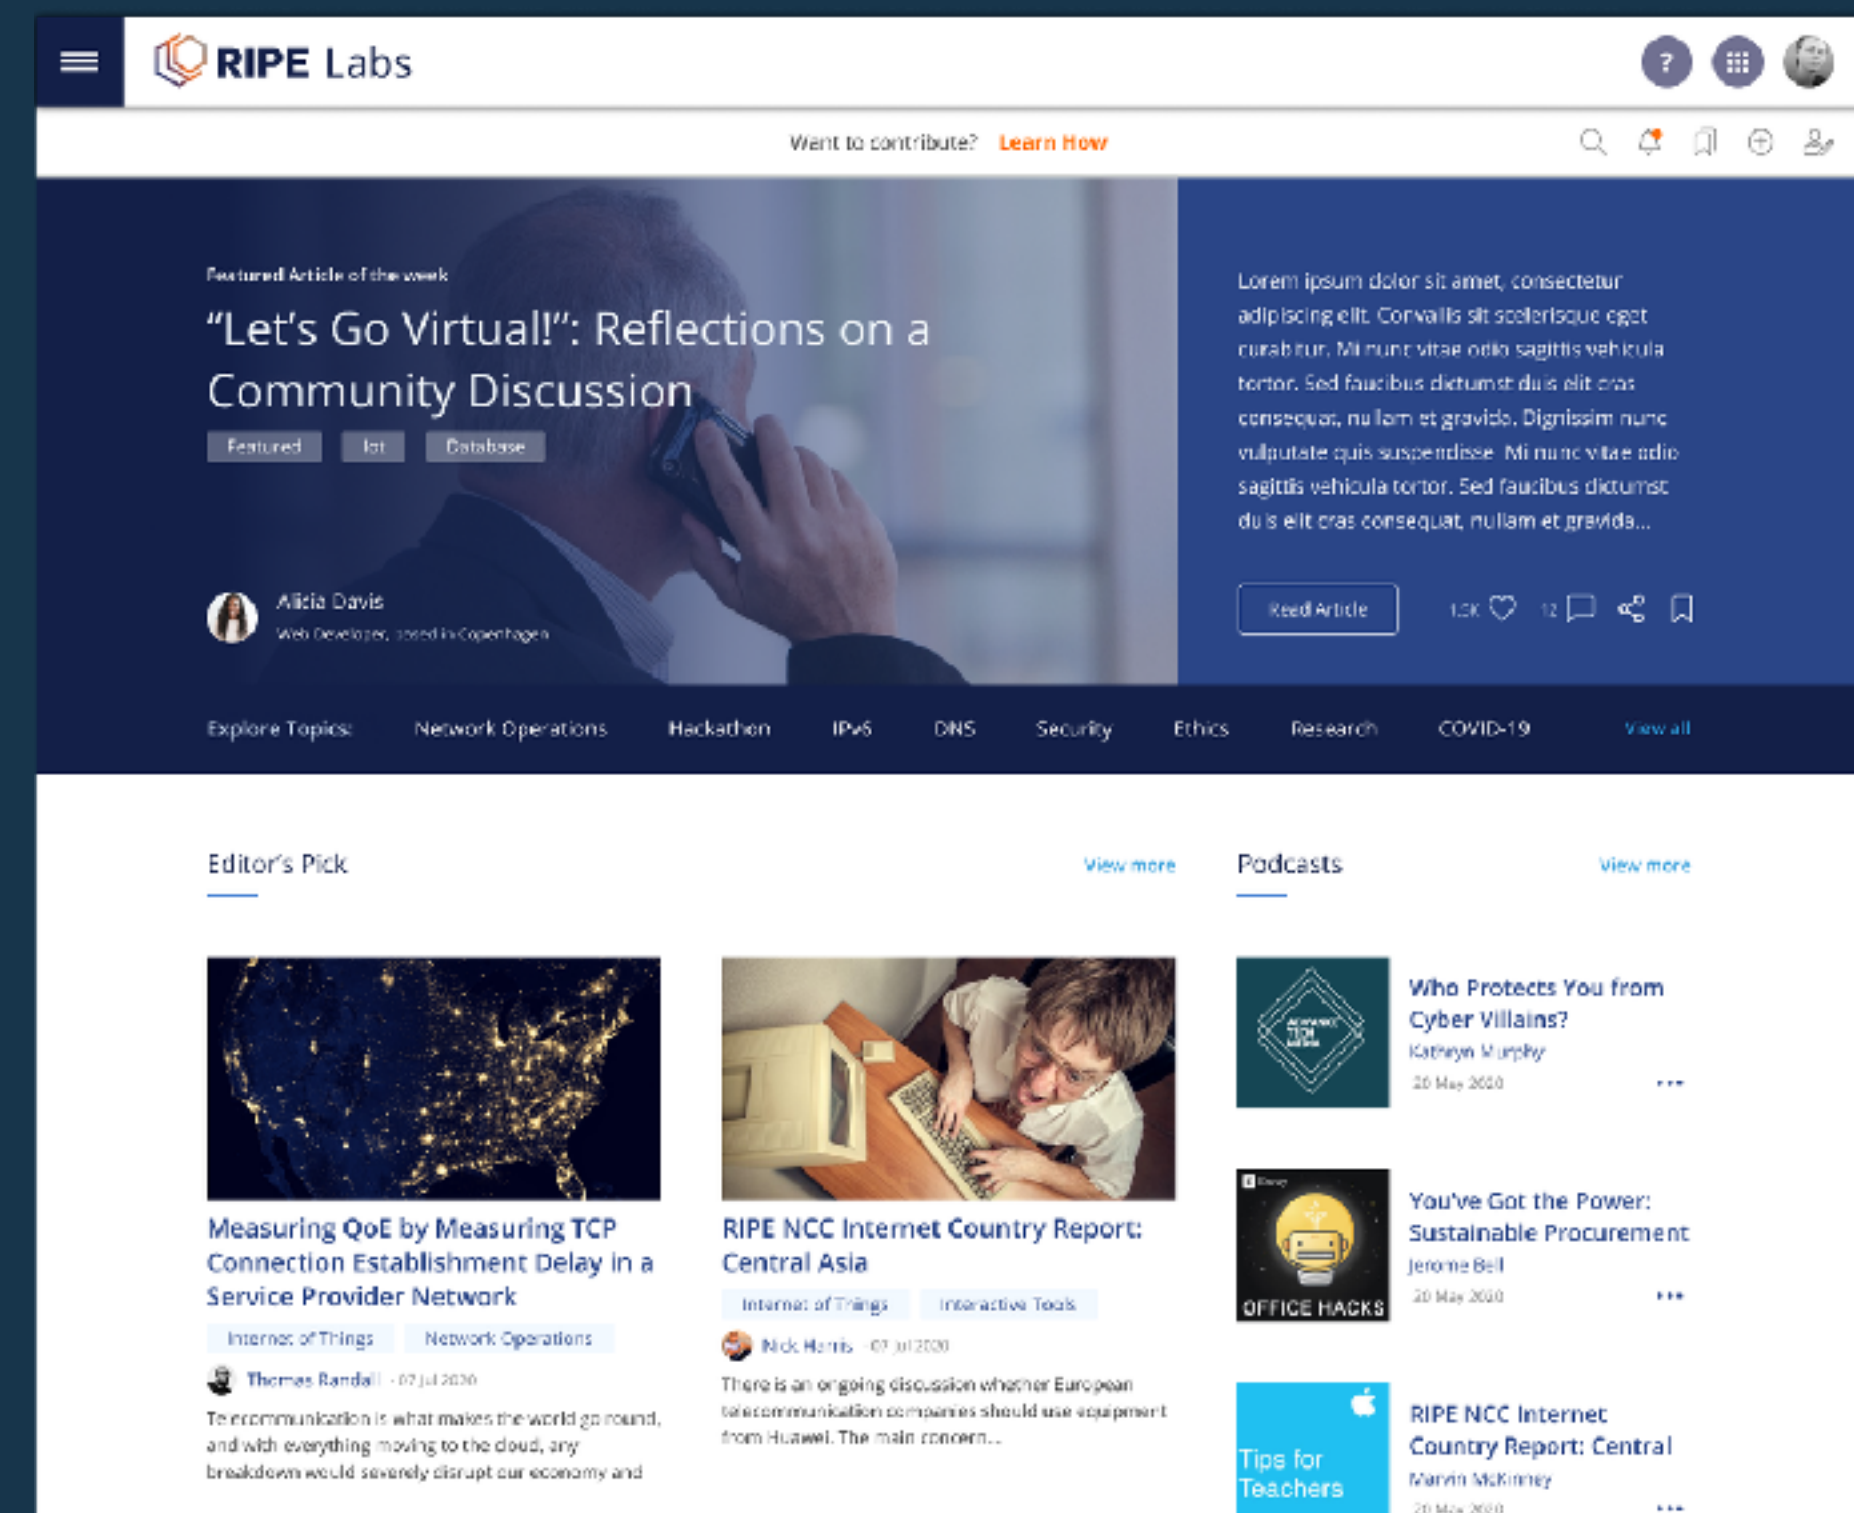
RIPE Labs

Want to contribute? Learn How

Featured Article of the week

“Let’s Go Virtual!”: Reflections on a Community Discussion

Featured Iot Database

Alicia Davis
Web Developer, based in Copenhagen

Lorem ipsum dolor sit amet, consectetur adipiscing elit. Convallis sit scelerisque eget curabitur. Mi nunc vitae odio sagittis vehicula tortor. Sed faucibus dictumst duis elit cras consequat, nullam et gravida. Dignissim nunc vulputate quis suspendisse. Mi nunc vitae odio sagittis vehicula tortor. Sed faucibus dictumst duis elit cras consequat, nullam et gravida...

Read Article 1.2K 12

Explore Topics: Network Operations Hackathon IPv6 DNS Security Ethics Research COVID-19 View all

Editor’s Pick View more

Measuring QoE by Measuring TCP Connection Establishment Delay in a Service Provider Network
Internet of Things Network Operations
Thomas Randall · 07 Jul 2020
Telecommunication is what makes the world go round, and with everything moving to the cloud, any breakdown would severely disrupt our economy and

RIPE NCC Internet Country Report: Central Asia
Internet of Things Interactive Tools
Nick Harris · 07 Jul 2020
There is an ongoing discussion whether European telecommunication companies should use equipment from Huawei. The main concern...

Podcasts View more

Who Protects You from Cyber Villains?
Kathryn Murphy
20 May 2020

OFFICE HACKS
You’ve Got the Power: Sustainable Procurement
Jerome Bell
20 May 2020

Tips for Teachers
RIPE NCC Internet Country Report: Central
Marvin McKinney
20 May 2020